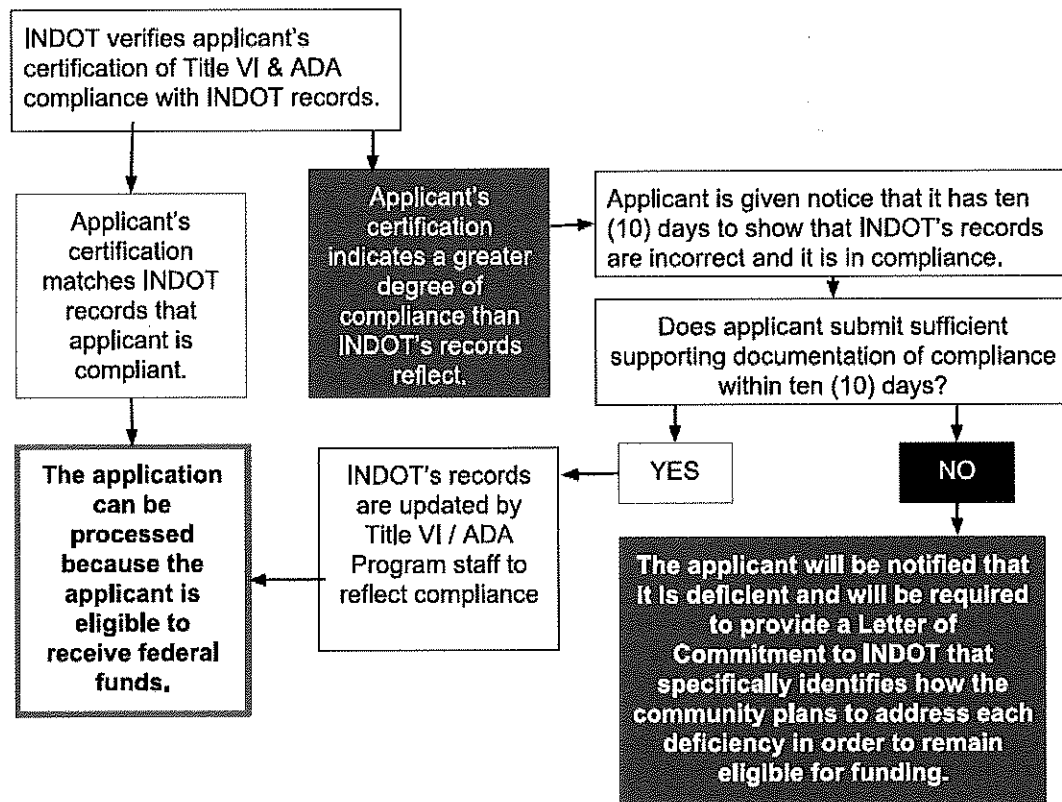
INDOT verifies applicant's certification of Title VI & ADA compliance with INDOT records.

Applicant's certification matches INDOT records that applicant is compliant.

Applicant's certification indicates a greater degree of compliance than INDOT's records reflect.

Applicant is given notice that it has ten (10) days to show that INDOT's records are incorrect and it is in compliance.

Does applicant submit sufficient supporting documentation of compliance within ten (10) days?

The application can be processed because the applicant is eligible to receive federal funds.

INDOT's records are updated by Title VI / ADA Program staff to reflect compliance

YES

NO

The applicant will be notified that it is deficient and will be required to provide a Letter of Commitment to INDOT that specifically identifies how the community plans to address each deficiency in order to remain eligible for funding.